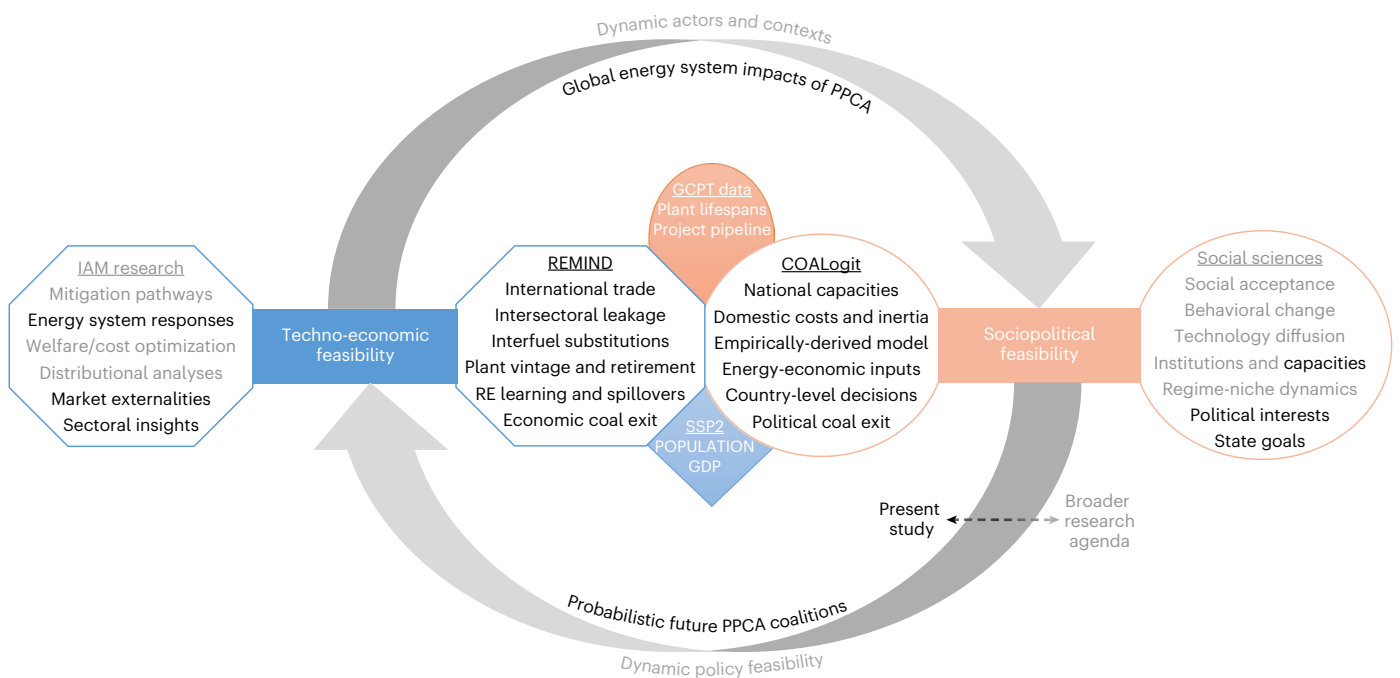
Dynamic actors and contexts

Global energy system impacts of PPCA

GCPT data
Plant lifespans
Project pipeline

IAM research
Mitigation pathways
Energy system responses
Welfare/cost optimization
Distributional analyses
Market externalities
Sectoral insights

Techno-economic feasibility

REMIND
International trade
Intersectoral leakage
Interfuel substitutions
Plant vintage and retirement
RE learning and spillovers
Economic coal exit

COALogit
National capacities
Domestic costs and inertia
Empirically-derived model
Energy-economic inputs
Country-level decisions
Political coal exit

SSP2
POPULATION
GDP

Sociopolitical feasibility

Social sciences
Social acceptance
Behavioral change
Technology diffusion
Institutions and capacities
Regime-niche dynamics
Political interests
State goals

Present study

Broader research agenda

Probabilistic future PPCA coalitions

Dynamic policy feasibility